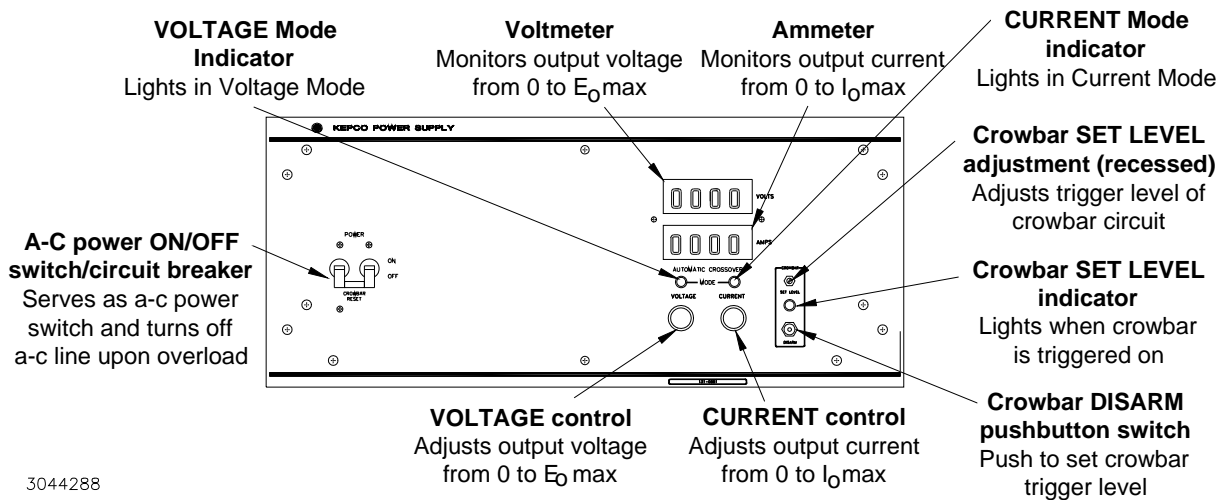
VOLTAGE Mode Indicator
Lights in Voltage Mode

Voltmeter
Monitors output voltage from 0 to $E_O$max

Ammeter
Monitors output current from 0 to $I_O$max

CURRENT Mode indicator
Lights in Current Mode

KEPCO POWER SUPPLY

0000 VOLTS

0000 AMPS

POWER

ON

OFF

CROWBAR RESET

AUTOMATIC CROSSOVER

MODE

VOLTAGE

CURRENT

SET LEVEL

DISARM

Crowbar SET LEVEL adjustment (recessed)
Adjusts trigger level of crowbar circuit

A-C power ON/OFF switch/circuit breaker
Serves as a-c power switch and turns off a-c line upon overload

Crowbar SET LEVEL indicator
Lights when crowbar is triggered on

Crowbar DISARM pushbutton switch
Push to set crowbar trigger level

VOLTAGE control
Adjusts output voltage from 0 to $E_O$ max

CURRENT control
Adjusts output current from 0 to $I_O$max

3044288